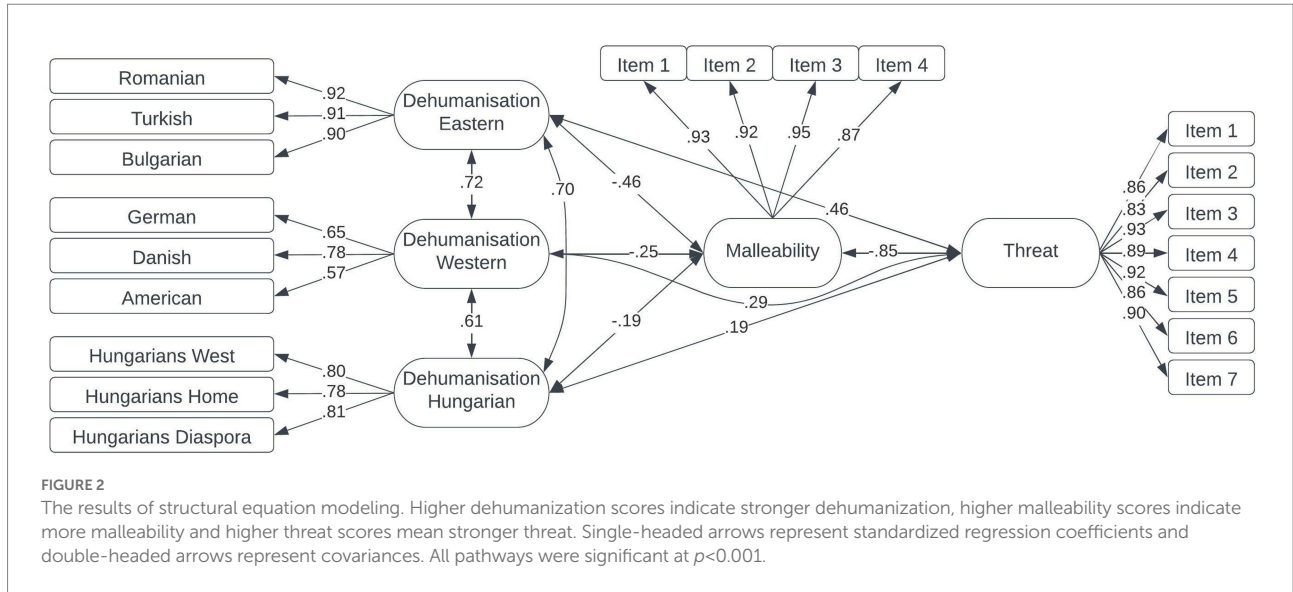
Romanian
Turkish
Bulgarian
.92
.91
.90
Dehumanisation Eastern
Item 1
Item 2
Item 3
Item 4
.93
.92
.95
.87
.72
.70
-.46
.46
German
Danish
American
.65
.78
.57
Dehumanisation Western
-.25
Malleability
-.85
Threat
.29
.61
-.19
.19
Hungarians West
Hungarians Home
Hungarians Diaspora
.80
.78
.81
Dehumanisation Hungarian
Item 1
Item 2
Item 3
Item 4
Item 5
Item 6
Item 7
.86
.83
.93
.89
.92
.86
.90

FIGURE 2
The results of structural equation modeling. Higher dehumanization scores indicate stronger dehumanization, higher malleability scores indicate more malleability and higher threat scores mean stronger threat. Single-headed arrows represent standardized regression coefficients and double-headed arrows represent covariances. All pathways were significant at $p<0.001$.